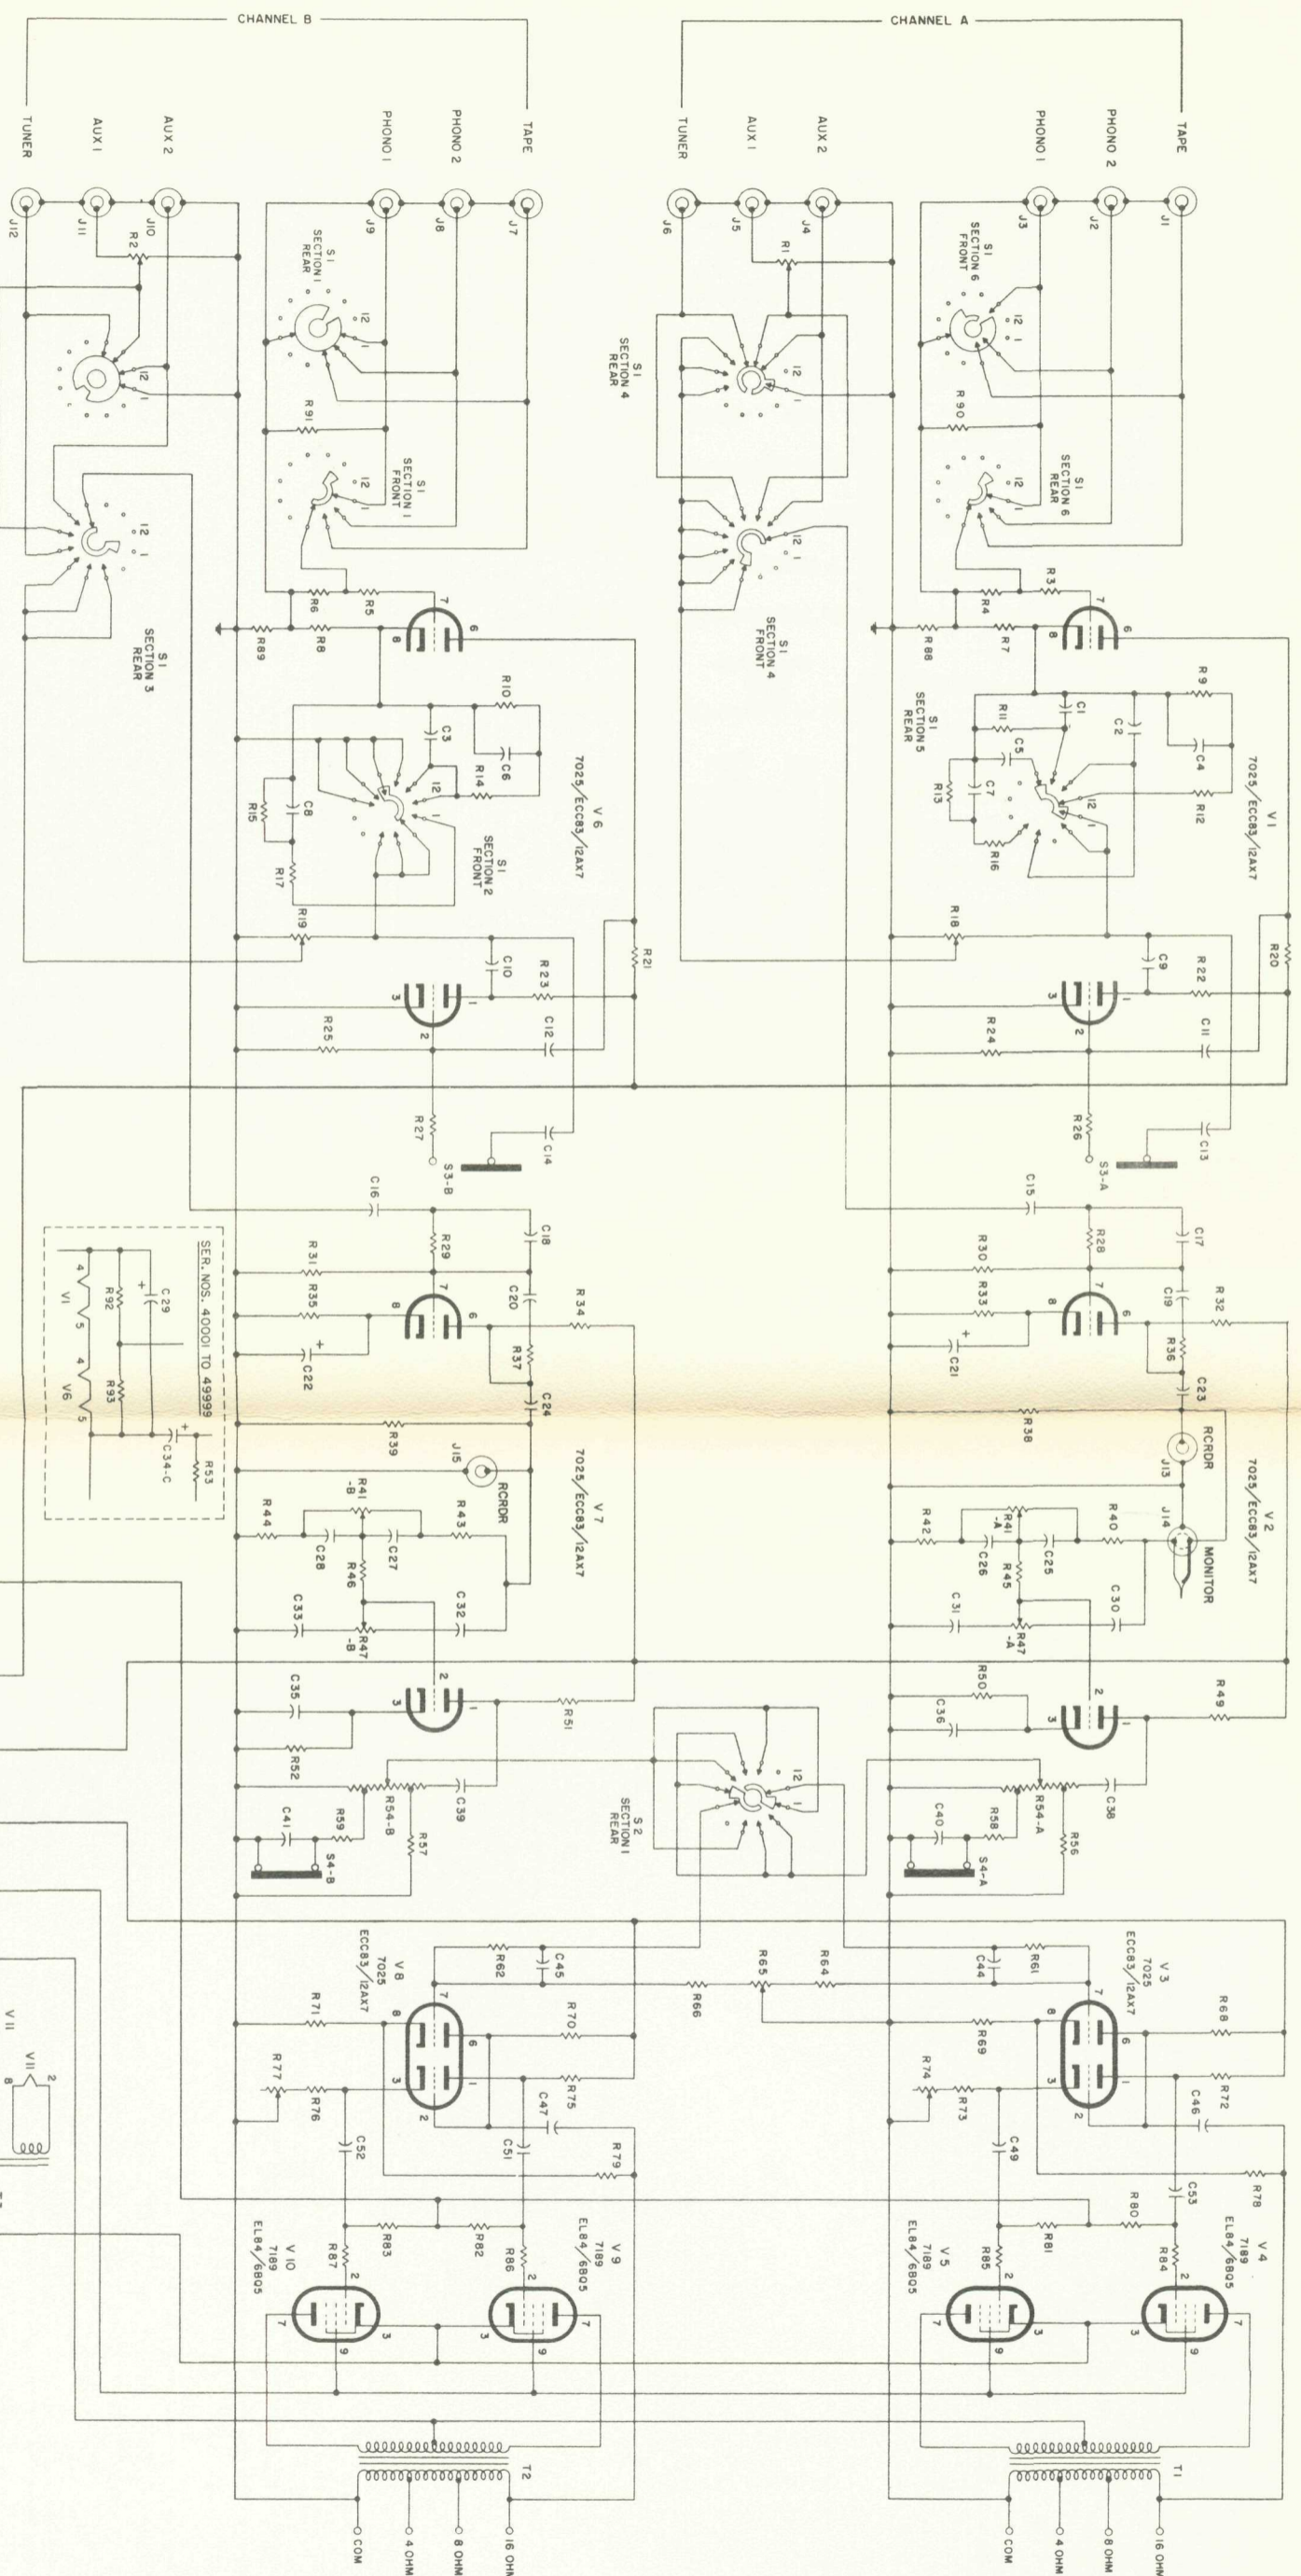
CHANNEL B

CHANNEL A

TUNER
AUX 1
AUX 2
PHONO 1
PHONO 2
TAPE

TUNER
AUX 1
AUX 2
PHONO 1
PHONO 2
TAPE

J12
J11
J10
R2
J9
J8
J7
J6
J5
J4
R1
J3
J2
J1

S1 SECTION 1 REAR
S1 SECTION 4 REAR
S1 SECTION 6 FRONT
S1 SECTION 1 FRONT
S1 SECTION 6 REAR
S1 SECTION 3 REAR
S1 SECTION 4 FRONT
S1 SECTION 5 REAR
S1 SECTION 2 FRONT
S2 SECTION 1 REAR

R91
R90
R6
R5
R8
R89
R4
R3
R7
R88
R10
C3
C6
R14
R15
C8
R17
R19
R11
C1
C2
R9
C4
C5
C7
R13
R16
R12
R18
R20
R22
C9
C11
R24
R26
C13
S3-A
R21
R23
C10
C12
R25
R27
C14
S3-B

V 6
7025/ECC83/12AX7
V 1
7025/ECC83/12AX7

C16
C18
R29
R31
R35
C22
C20
R34
R37
C24
R39
C15
R28
C17
R30
R33
C21
C19
R32
R36
C23
R38

SER. NOS. 40001 TO 49999
C29
R92
V1
V6
R93
C34-C
R53

J15
RCRDR
J13
RCRDR
J14
MONITOR

V 7
7025/ECC83/12AX7
V 2
7025/ECC83/12AX7

R44
R41-B
C28
C27
R43
R46
C33
R47-B
C32
R42
R41-A
C26
C25
R40
R45
C31
R47-A
C30

C35
R51
R52
R54-B
C39
C41
R59
R57
S4-B
R50
R49
C36
R54-A
C38
C40
R58
R56
S4-A

V 8
7025
ECC83/12AX7
V 3
7025
ECC83/12AX7
R62
C45
R65
R64
R61
C44
R66
R71
R70
R69
R68
R77
R76
R75
C47
R74
R73
R72
C46
C52
C51
R79
C49
R78
C53
R83
R82
R81
R80
R87
R86
R85
R84

V 10
7189
EL84/6BQ5
V 9
7189
EL84/6BQ5
V 5
7189
EL84/6BQ5
V 4
7189
EL84/6BQ5

V 11
V11
T2
T1
COM
4 OHM
8 OHM
16 OHM
COM
4 OHM
8 OHM
16 OHM